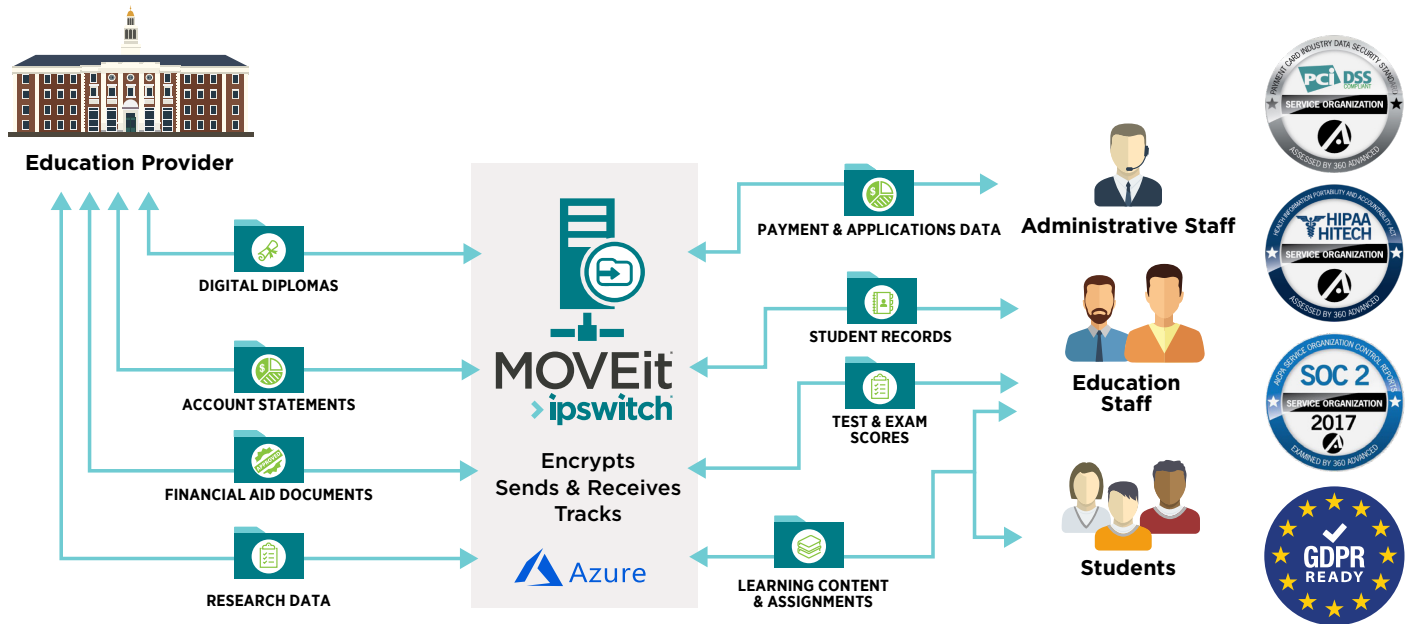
Education Provider

DIGITAL DIPLOMAS

ACCOUNT STATEMENTS

FINANCIAL AID DOCUMENTS

RESEARCH DATA

MOVEit
ipswitch

Encrypts
Sends & Receives
Tracks

Azure

PAYMENT & APPLICATIONS DATA

STUDENT RECORDS

TEST & EXAM SCORES

LEARNING CONTENT & ASSIGNMENTS

Administrative Staff

Education Staff

Students

PAYMENT CARD INDUSTRY DATA SECURITY STANDARD
PCI DSS COMPLIANT
SERVICE ORGANIZATION
ASSESSED BY 360 ADVANCED

HEALTH INFORMATION PORTABILITY AND ACCOUNTABILITY ACT
HIPAA HITECH
SERVICE ORGANIZATION
ASSESSED BY 360 ADVANCED

AICPA SERVICE ORGANIZATION CONTROL REPORTS
SOC 2
SERVICE ORGANIZATION
2017
EXAMINED BY 360 ADVANCED

GDPR READY